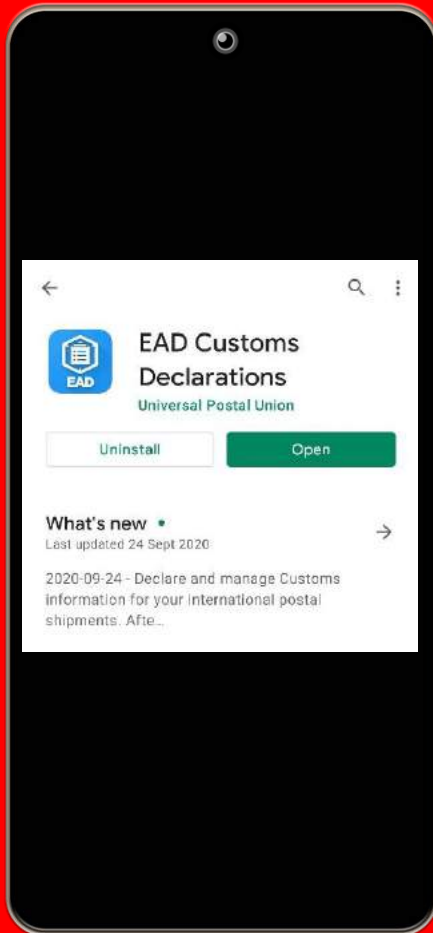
EAD

EAD Customs Declarations
Universal Postal Union

Uninstall
Open

What's new •
Last updated 24 Sept 2020

2020-09-24 - Declare and manage Customs information for your international postal shipments. Afte...